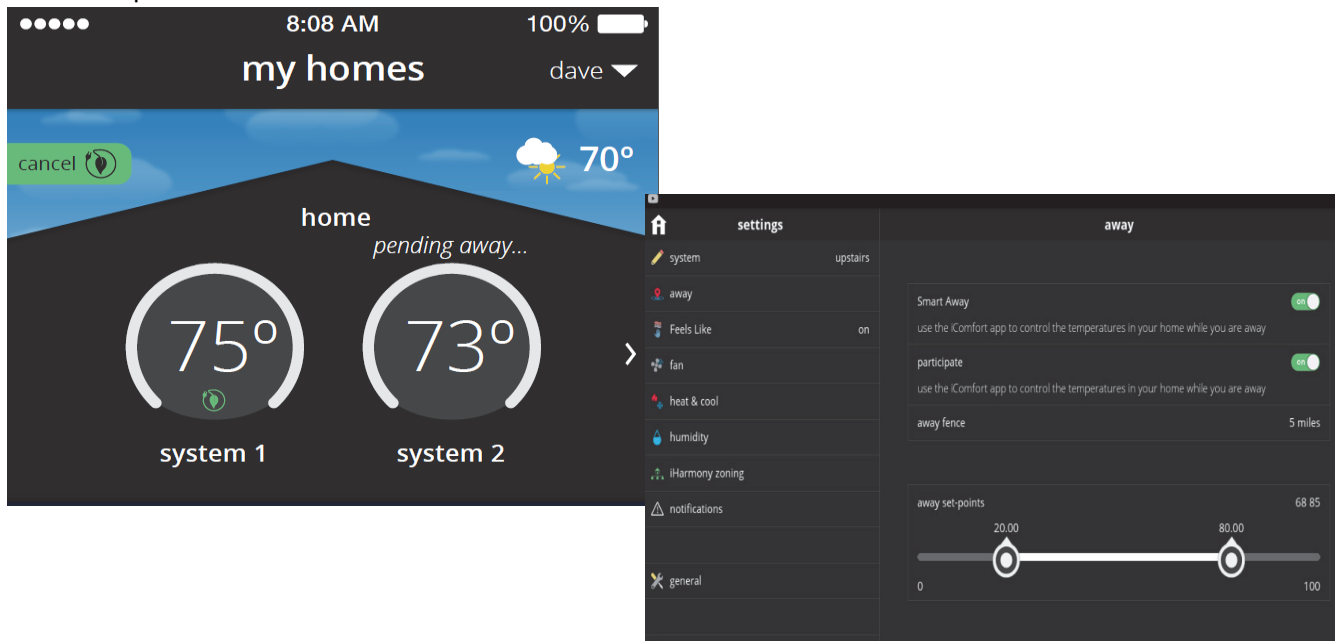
●●●●● 8:08 AM 100%

my homes

dave

cancel

70°

home

pending away...

75°

73°

system 1

system 2

settings

away

system upstairs

away

Feels Like on

fan

heat & cool

humidity

iHarmony zoning

notifications

general

Smart Away on

use the iComfort app to control the temperatures in your home while you are away

participate on

use the iComfort app to control the temperatures in your home while you are away

away fence 5 miles

away set-points 68 85

20.00

80.00

0

100